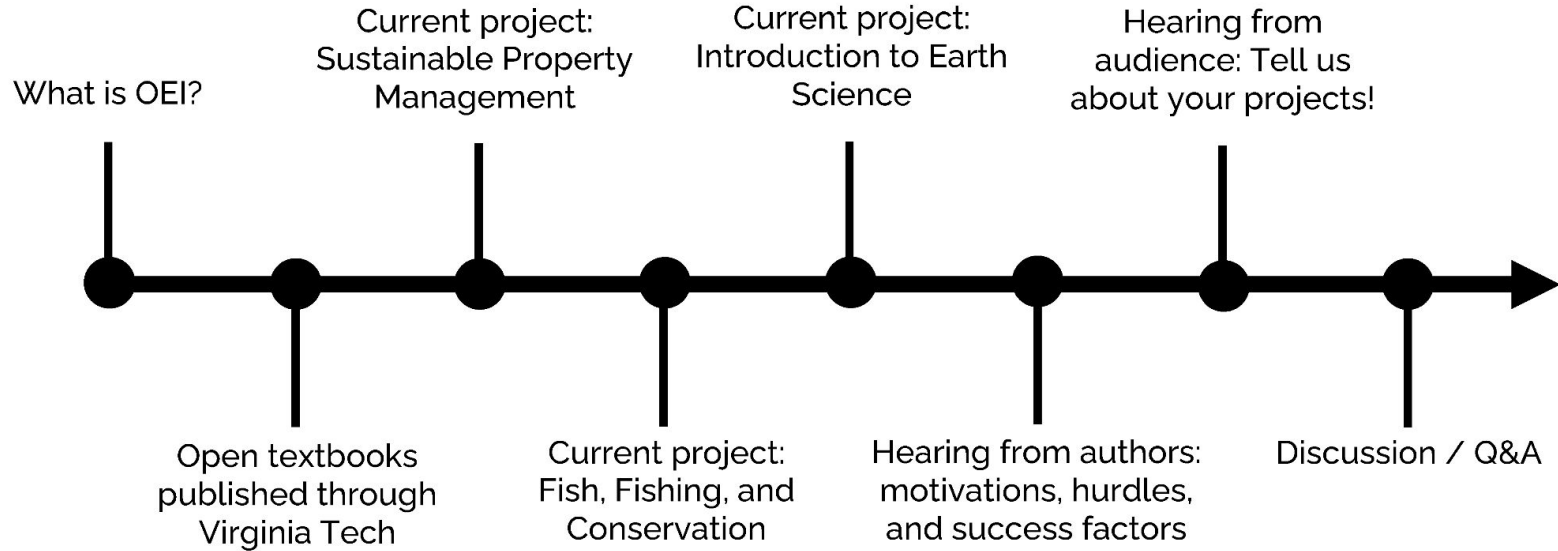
What is OEI?

Open textbooks published through Virginia Tech

Current project: Sustainable Property Management

Current project: Fish, Fishing, and Conservation

Current project: Introduction to Earth Science

Hearing from authors: motivations, hurdles, and success factors

Hearing from audience: Tell us about your projects!

Discussion / Q&A